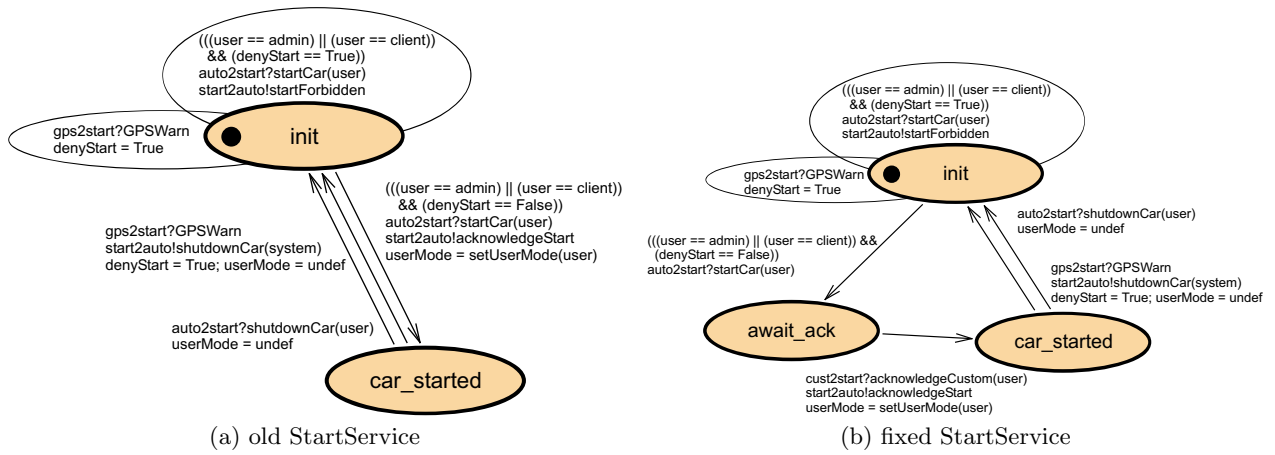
(((user == admin) || (user == client))
&& (denyStart == True))
auto2start?startCar(user)
start2auto!startForbidden

gps2start?GPSWarn
denyStart = True

init

(((user == admin) || (user == client))
&& (denyStart == False))
auto2start?startCar(user)
start2auto!acknowledgeStart
userMode = setUserMode(user)

gps2start?GPSWarn
start2auto!shutdownCar(system)
denyStart = True; userMode = undef

auto2start?shutdownCar(user)
userMode = undef

car_started

(a) old StartService

(((user == admin) || (user == client))
&& (denyStart == True))
auto2start?startCar(user)
start2auto!startForbidden

gps2start?GPSWarn
denyStart = True

init

auto2start?shutdownCar(user)
userMode = undef

(((user == admin) || (user == client)) &&
(denyStart == False))
auto2start?startCar(user)

gps2start?GPSWarn
start2auto!shutdownCar(system)
denyStart = True; userMode = undef

await_ack

car_started

cust2start?acknowledgeCustom(user)
start2auto!acknowledgeStart
userMode = setUserMode(user)

(b) fixed StartService